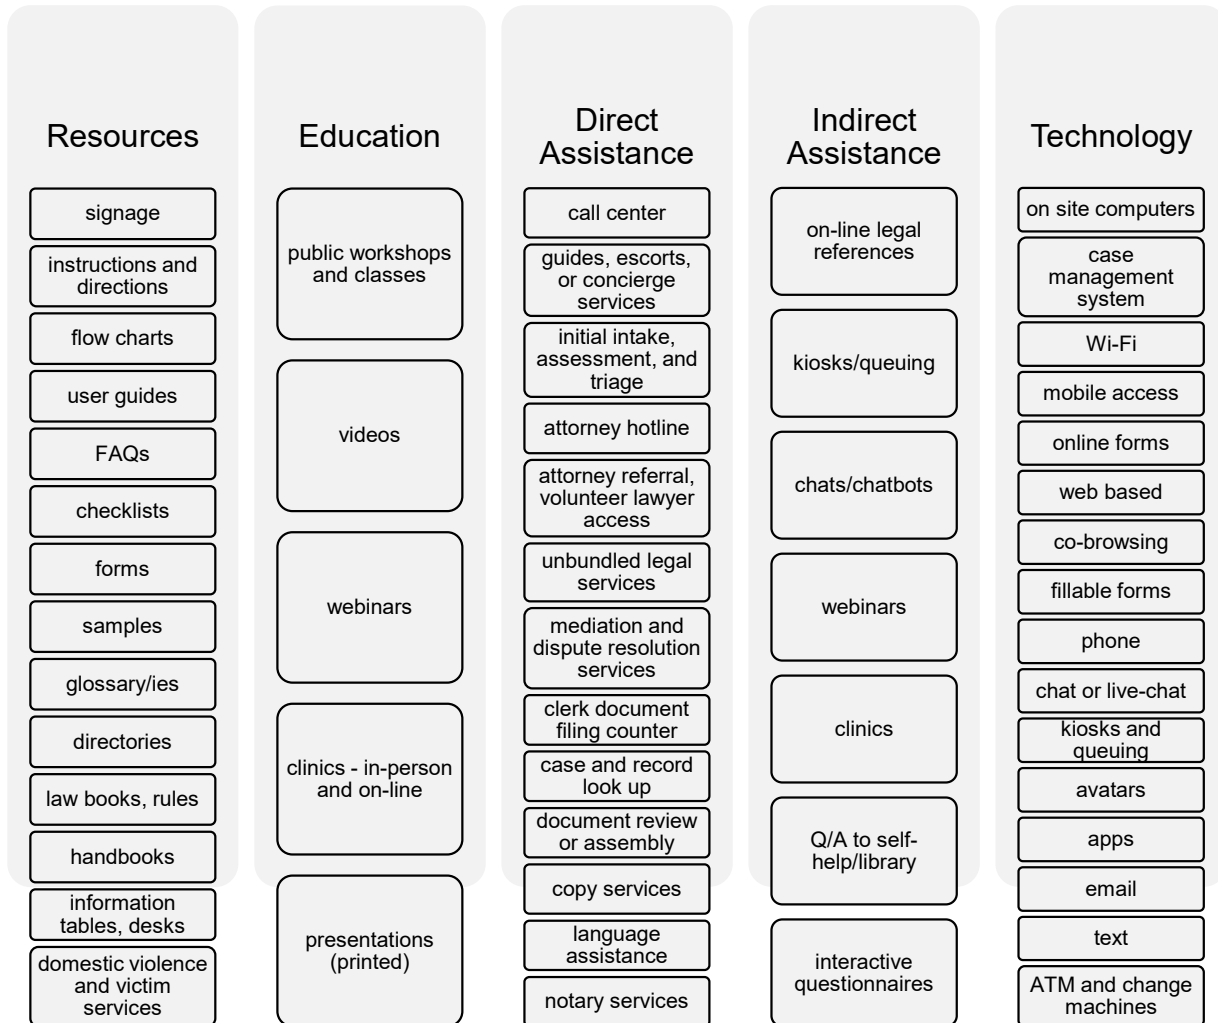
Resources

signage

instructions and directions

flow charts

user guides

FAQs

checklists

forms

samples

glossary/ies

directories

law books, rules

handbooks

information tables, desks

domestic violence and victim services

Education

public workshops and classes

videos

webinars

clinics - in-person and on-line

presentations (printed)

Direct Assistance

call center

guides, escorts, or concierge services

initial intake, assessment, and triage

attorney hotline

attorney referral, volunteer lawyer access

unbundled legal services

mediation and dispute resolution services

clerk document filing counter

case and record look up

document review or assembly

copy services

language assistance

notary services

Indirect Assistance

on-line legal references

kiosks/queuing

chats/chatbots

webinars

clinics

Q/A to self-help/library

interactive questionnaires

Technology

on site computers

case management system

Wi-Fi

mobile access

online forms

web based

co-browsing

fillable forms

phone

chat or live-chat

kiosks and queuing

avatars

apps

email

text

ATM and change machines